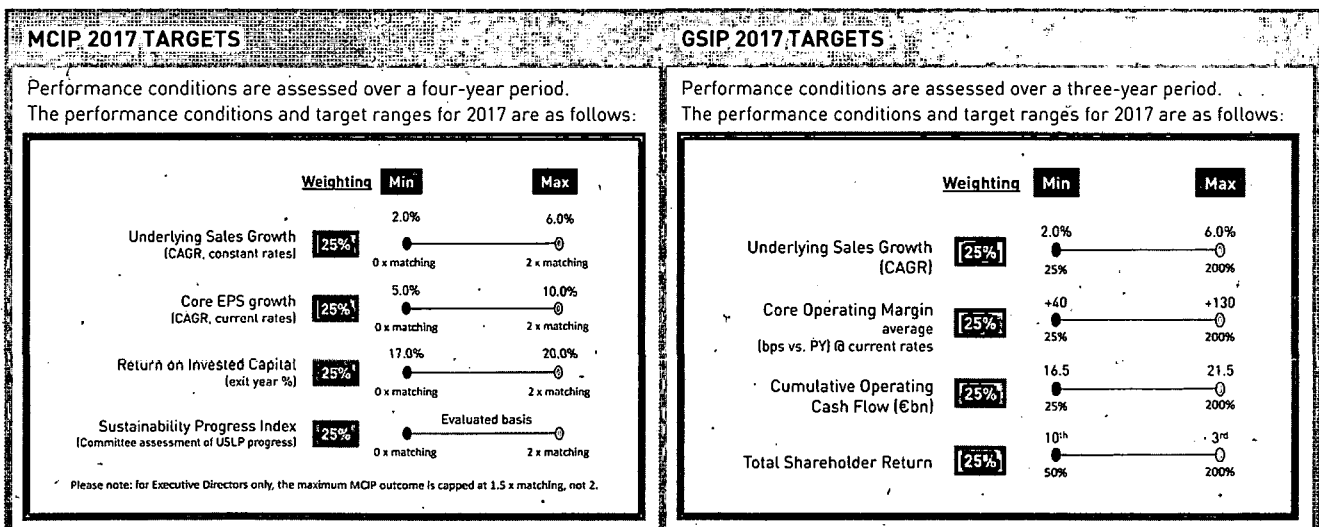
MCIP 2017 TARGETS

Performance conditions are assessed over a four-year period.
The performance conditions and target ranges for 2017 are as follows:

| | Weighting | Min | Max |
|---|---|---|---|
| Underlying Sales Growth (CAGR, constant rates) | 25% | 2.0% 0 x matching | 6.0% 2 x matching |
| Core EPS growth (CAGR, current rates) | 25% | 5.0% 0 x matching | 10.0% 2 x matching |
| Return on Invested Capital (exit year %) | 25% | 17.0% 0 x matching | 20.0% 2 x matching |
| Sustainability Progress Index (Committee assessment of USLP progress) | 25% | Evaluated basis 0 x matching | 2 x matching |

Please note: for Executive Directors only, the maximum MCIP outcome is capped at 1.5 x matching, not 2.

GSIP 2017 TARGETS

Performance conditions are assessed over a three-year period.
The performance conditions and target ranges for 2017 are as follows:

| | Weighting | Min | Max |
|---|---|---|---|
| Underlying Sales Growth (CAGR) | 25% | 2.0% 25% | 6.0% 200% |
| Core Operating Margin average (bps vs. PY) @ current rates | 25% | +40 25% | +130 200% |
| Cumulative Operating Cash Flow (€bn) | 25% | 16.5 25% | 21.5 200% |
| Total Shareholder Return | 25% | 10$^{th}$ 50% | 3$^{rd}$ 200% |